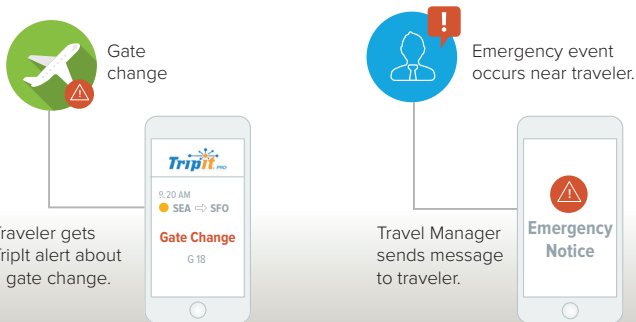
Gate change

TripIt PRO

8:20 AM

SEA ⇨ SFO

Gate Change

G 18

raveler gets ripIt alert about gate change.

!

Emergency event occurs near traveler.

Emergency Notice

Travel Manager sends message to traveler.